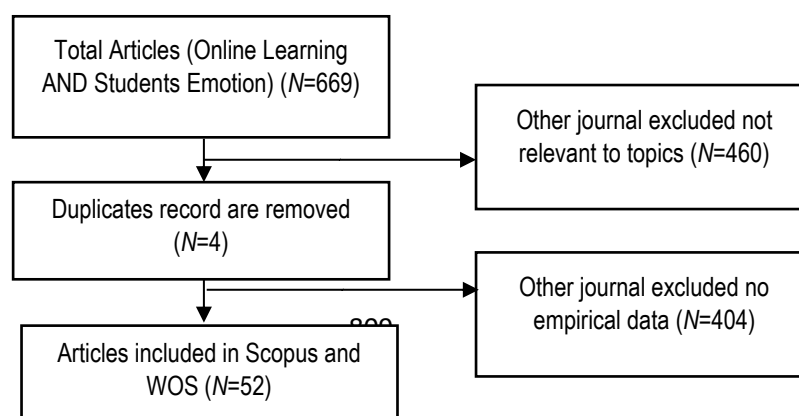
Total Articles (Online Learning AND Students Emotion) (*N*=669)

Other journal excluded not relevant to topics (*N*=460)

Duplicates record are removed (*N*=4)

Other journal excluded no empirical data (*N*=404)

809

Articles included in Scopus and WOS (*N*=52)